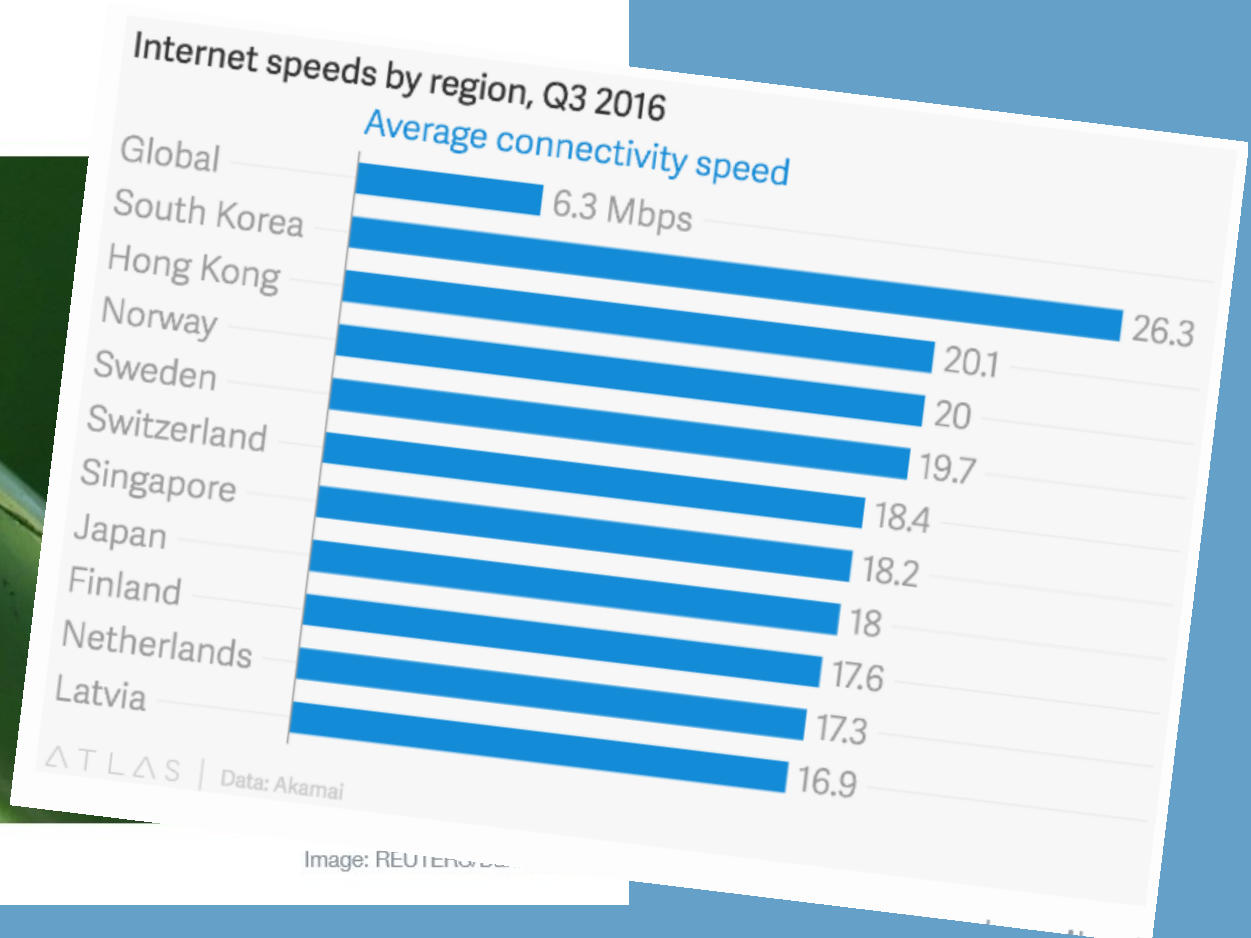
Internet speeds by region, Q3 2016
Average connectivity speed

| Region | Speed |
|---|---|
| Global | 6.3 Mbps |
| South Korea | 26.3 |
| Hong Kong | 20.1 |
| Norway | 20 |
| Sweden | 19.7 |
| Switzerland | 18.4 |
| Singapore | 18.2 |
| Japan | 18 |
| Finland | 17.6 |
| Netherlands | 17.3 |
| Latvia | 16.9 |

ATLAS | Data: Akamai

Image: REUTERS/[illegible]